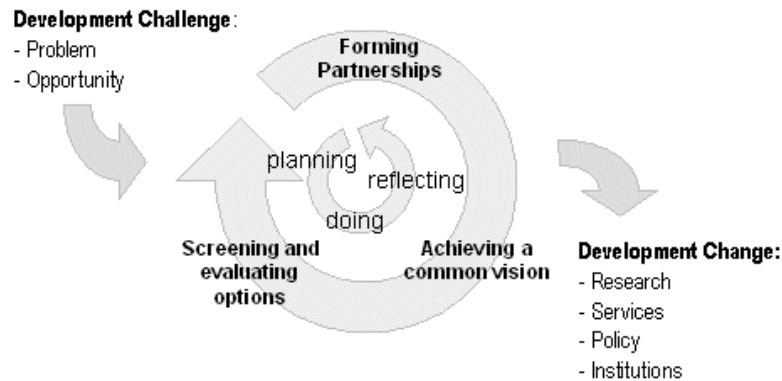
Development Challenge:
- Problem
- Opportunity

Forming Partnerships

planning
reflecting
doing

Screening and evaluating options

Achieving a common vision

Development Change:
- Research
- Services
- Policy
- Institutions